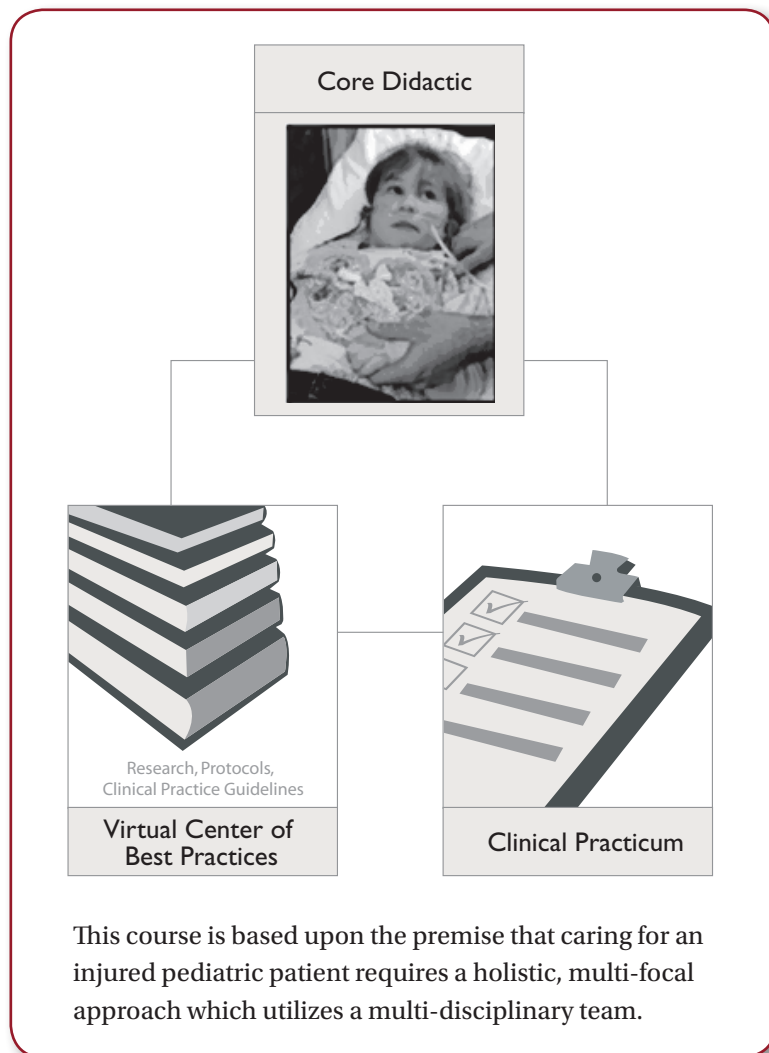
Core Didactic

Research, Protocols, Clinical Practice Guidelines

Virtual Center of Best Practices

Clinical Practicum

This course is based upon the premise that caring for an injured pediatric patient requires a holistic, multi-focal approach which utilizes a multi-disciplinary team.